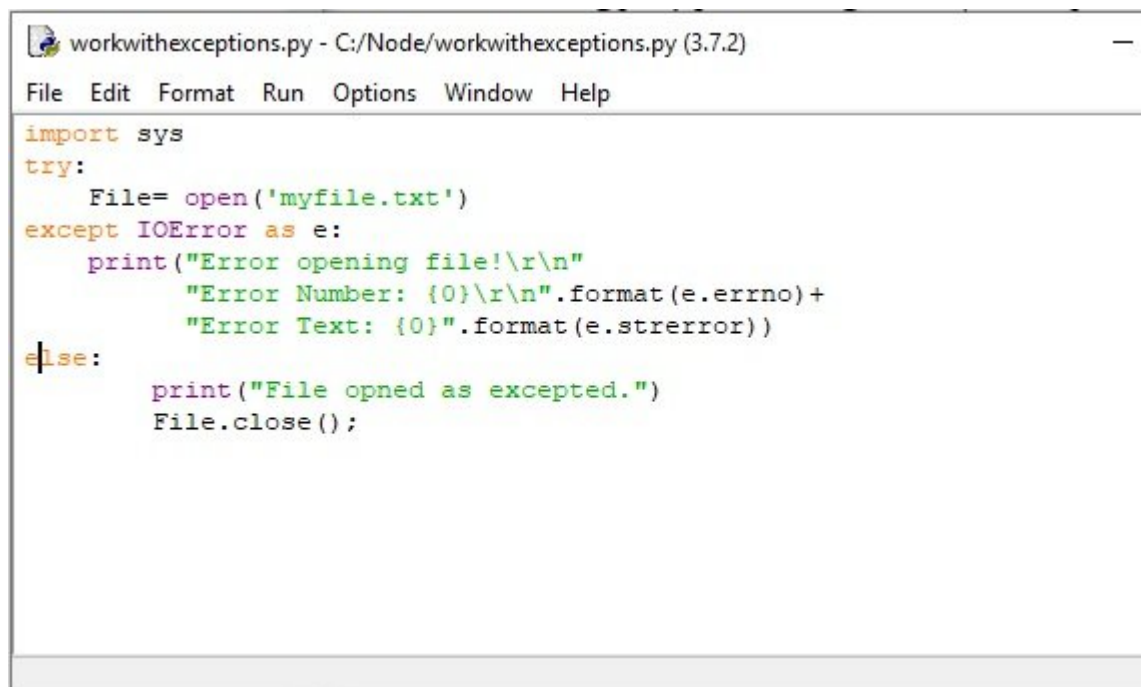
workwithexceptions.py - C:/Node/workwithexceptions.py (3.7.2)

File Edit Format Run Options Window Help

import sys
try:
    File= open('myfile.txt')
except IOError as e:
    print("Error opening file!\r\n"
          "Error Number: {0}\r\n".format(e.errno)+
          "Error Text: {0}".format(e.strerror))
else:
        print("File opned as excepted.")
        File.close();